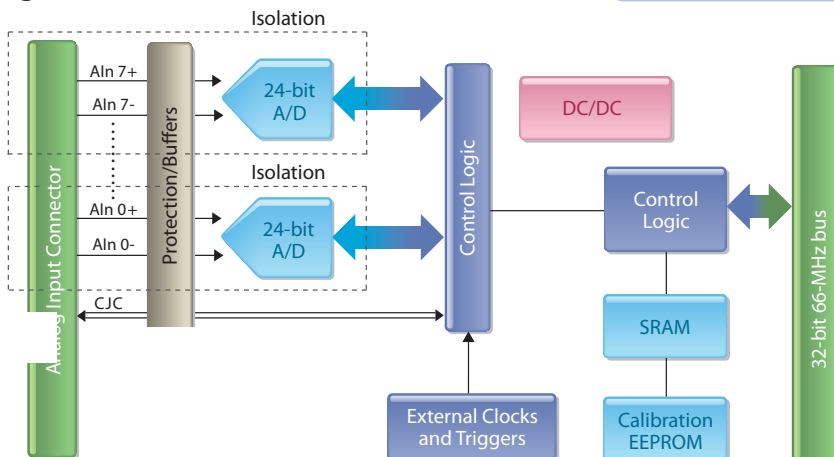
Isolation

AIn 7+

AIn 7-

24-bit A/D

Isolation

AIn 0+

AIn 0-

24-bit A/D

CJC

Analog Input Connector

Protection/Buffers

Control Logic

DC/DC

Control Logic

SRAM

Calibration EEPROM

External Clocks and Triggers

32-bit 66-MHz bus